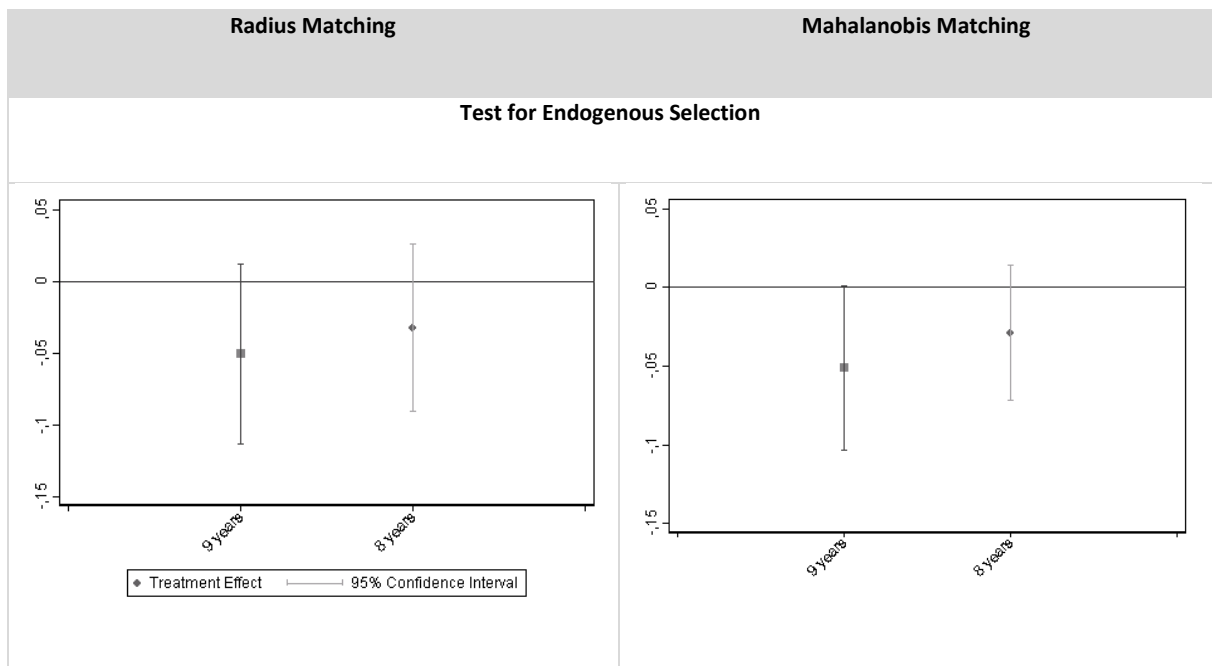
| Radius Matching | Mahalanobis Matching |
|---|---|
| Test for Endogenous Selection | |

.05
0
-.05
-.1
-.15
9 years
8 years
Treatment Effect
95% Confidence Interval

.05
0
-.05
-.1
-.15
9 years
8 years